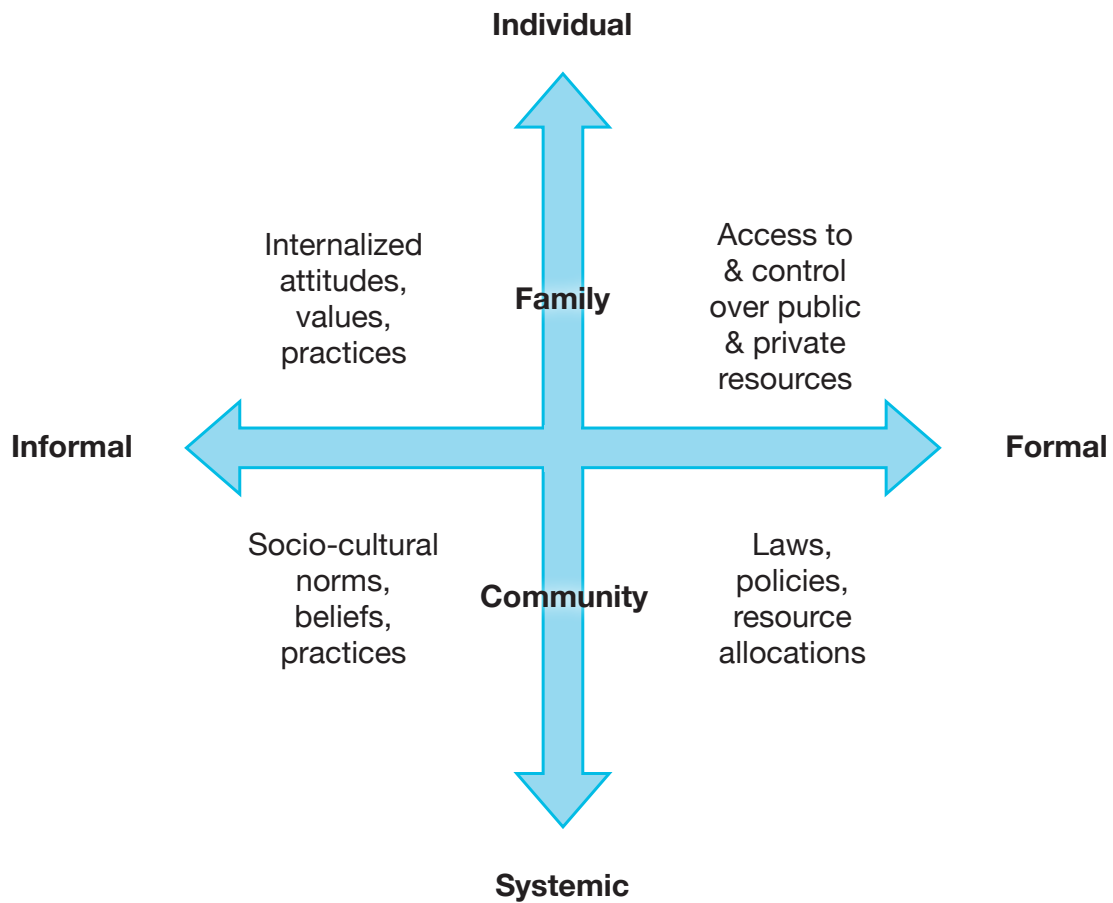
Individual

Internalized attitudes, values, practices

Family

Access to & control over public & private resources

Informal

Formal

Socio-cultural norms, beliefs, practices

Community

Laws, policies, resource allocations

Systemic